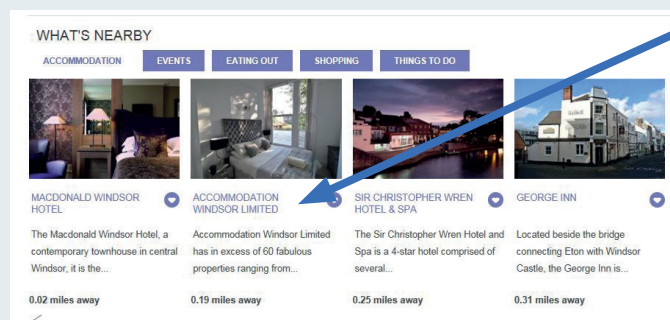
WHAT'S NEARBY

ACCOMMODATION | EVENTS | EATING OUT | SHOPPING | THINGS TO DO

MACDONALD WINDSOR HOTEL

The Macdonald Windsor Hotel, a contemporary townhouse in central Windsor, it is the...

0.02 miles away

ACCOMMODATION WINDSOR LIMITED

Accommodation Windsor Limited has in excess of 60 fabulous properties ranging from...

0.19 miles away

SIR CHRISTOPHER WREN HOTEL & SPA

The Sir Christopher Wren Hotel and Spa is a 4-star hotel comprised of several...

0.25 miles away

GEORGE INN

Located beside the bridge connecting Eton with Windsor Castle, the George Inn is...

0.31 miles away